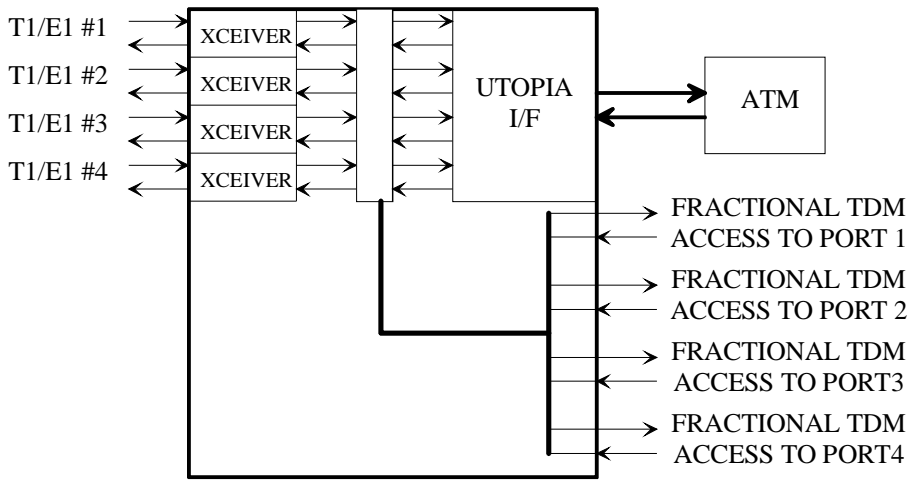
T1/E1 #1
T1/E1 #2
T1/E1 #3
T1/E1 #4
XCEIVER
XCEIVER
XCEIVER
XCEIVER
UTOPIA I/F
ATM
FRACTIONAL TDM ACCESS TO PORT 1
FRACTIONAL TDM ACCESS TO PORT 2
FRACTIONAL TDM ACCESS TO PORT3
FRACTIONAL TDM ACCESS TO PORT4